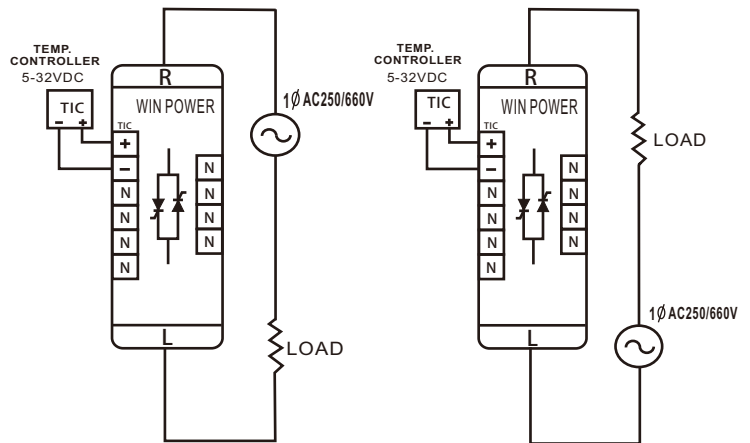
TEMP. CONTROLLER
5-32VDC

TIC
- +

R

WIN POWER

TIC
+
-
N
N
N
N

N
N
N
N

$1\phi$ AC250/660V

L

LOAD

TEMP. CONTROLLER
5-32VDC

TIC
- +

R

WIN POWER

TIC
+
-
N
N
N
N

N
N
N
N

LOAD

$1\phi$ AC250/660V

L